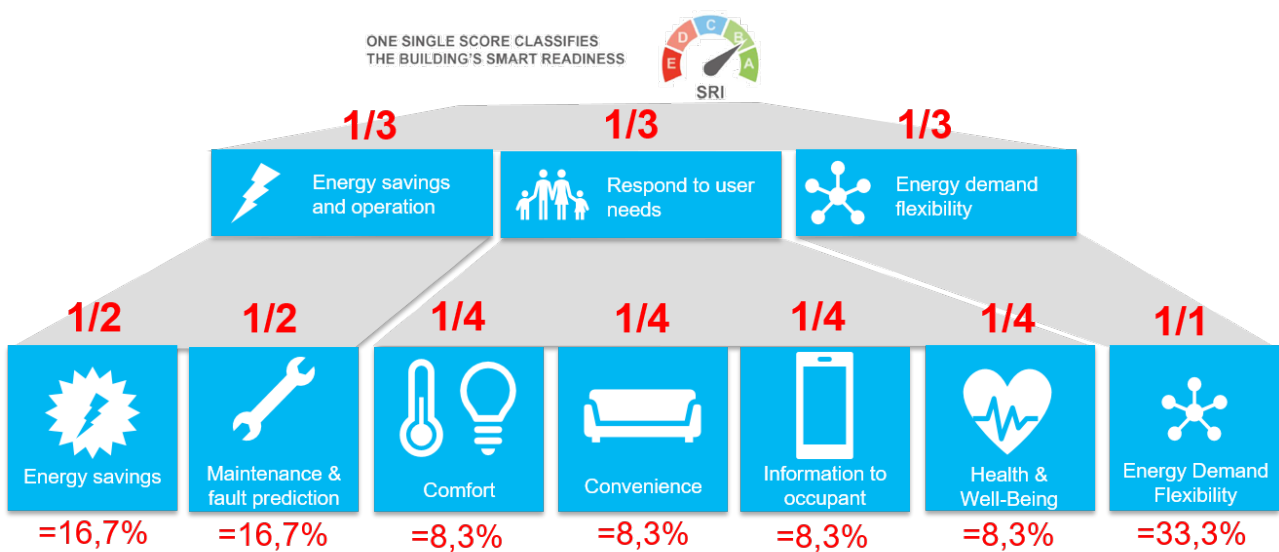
ONE SINGLE SCORE CLASSIFIES THE BUILDING'S SMART READINESS

E D C B A

SRI

1/3

Energy savings and operation

1/3

Respond to user needs

1/3

Energy demand flexibility

1/2

Energy savings

=16,7%

1/2

Maintenance & fault prediction

=16,7%

1/4

Comfort

=8,3%

1/4

Convenience

=8,3%

1/4

Information to occupant

=8,3%

1/4

Health & Well-Being

=8,3%

1/1

Energy Demand Flexibility

=33,3%